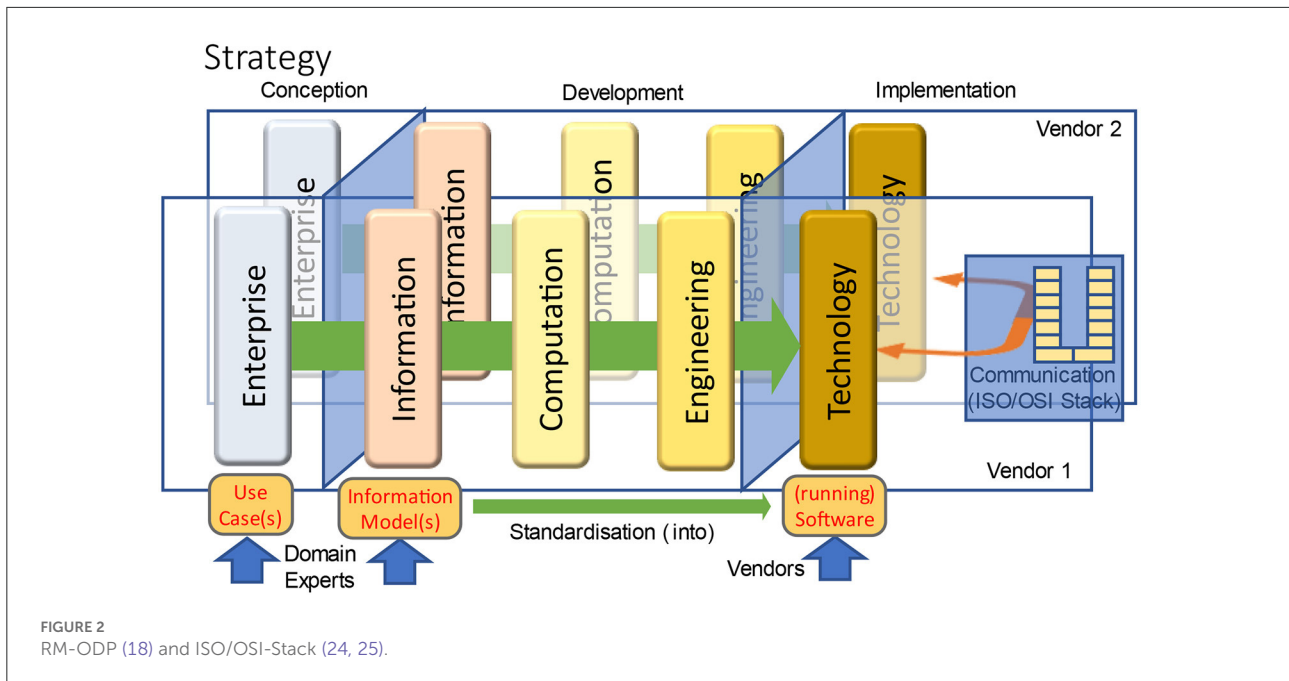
Strategy

Conception

Development

Implementation

Vendor 2

Enterprise

Information

Computation

Engineering

Technology

Enterprise

Information

Computation

Engineering

Technology

Communication (ISO/OSI Stack)

Vendor 1

Use Case(s)

Information Model(s)

Standardisation (into)

(running) Software

Domain Experts

Vendors

FIGURE 2
RM-ODP (18) and ISO/OSI-Stack (24, 25).